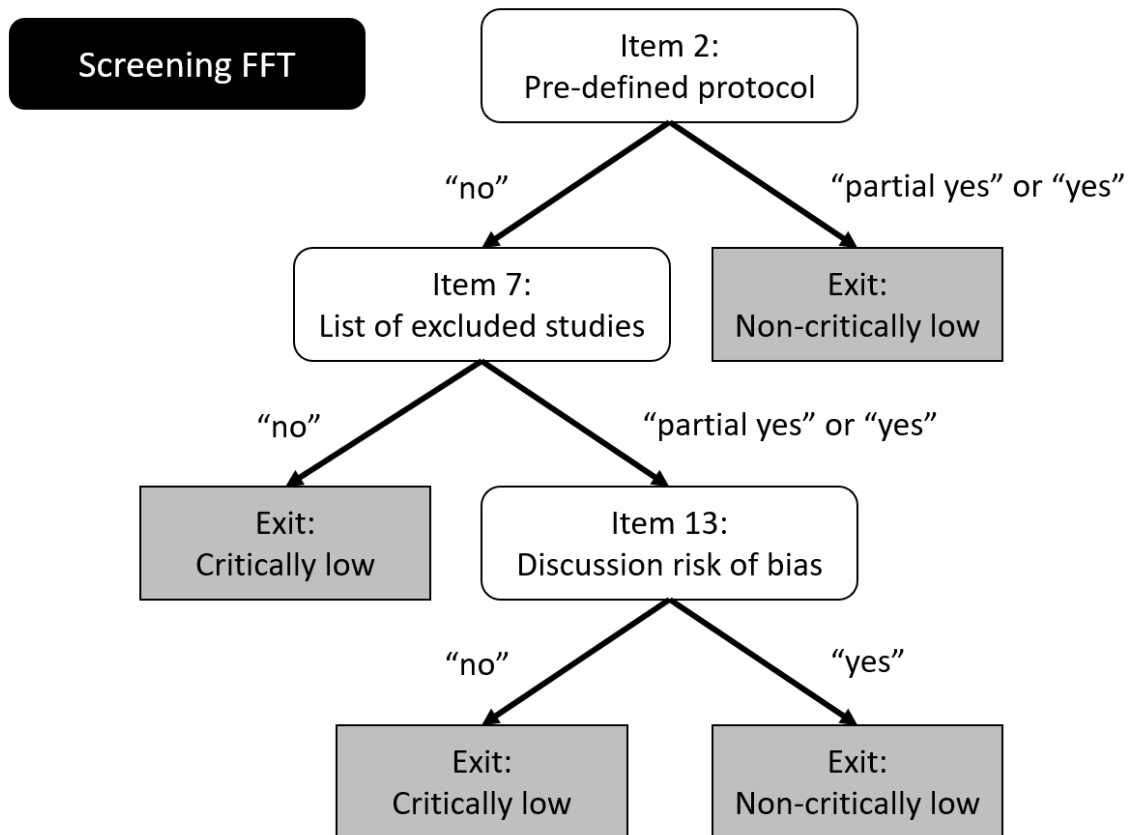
Screening FFT

Item 2:
Pre-defined protocol

“no”

“partial yes” or “yes”

Item 7:
List of excluded studies

Exit:
Non-critically low

“no”

“partial yes” or “yes”

Exit:
Critically low

Item 13:
Discussion risk of bias

“no”

“yes”

Exit:
Critically low

Exit:
Non-critically low